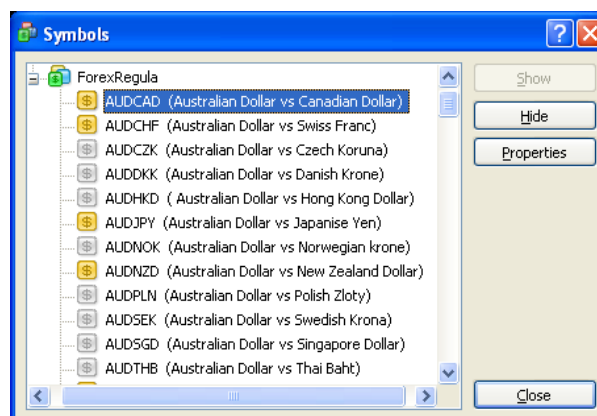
Symbols

ForexRegula
AUDCAD (Australian Dollar vs Canadian Dollar)
AUDCHF (Australian Dollar vs Swiss Franc)
AUDCZK (Australian Dollar vs Czech Koruna)
AUDDKK (Australian Dollar vs Danish Krone)
AUDHKD ( Australian Dollar vs Hong Kong Dollar)
AUDJPY (Australian Dollar vs Japanise Yen)
AUDNOK (Australian Dollar vs Norwegian krone)
AUDNZD (Australian Dollar vs New Zealand Dollar)
AUDPLN (Australian Dollar vs Polish Zloty)
AUDSEK (Australian Dollar vs Swedish Krona)
AUDSGD (Australian Dollar vs Singapore Dollar)
AUDTHB (Australian Dollar vs Thai Baht)

Show
Hide
Properties
Close